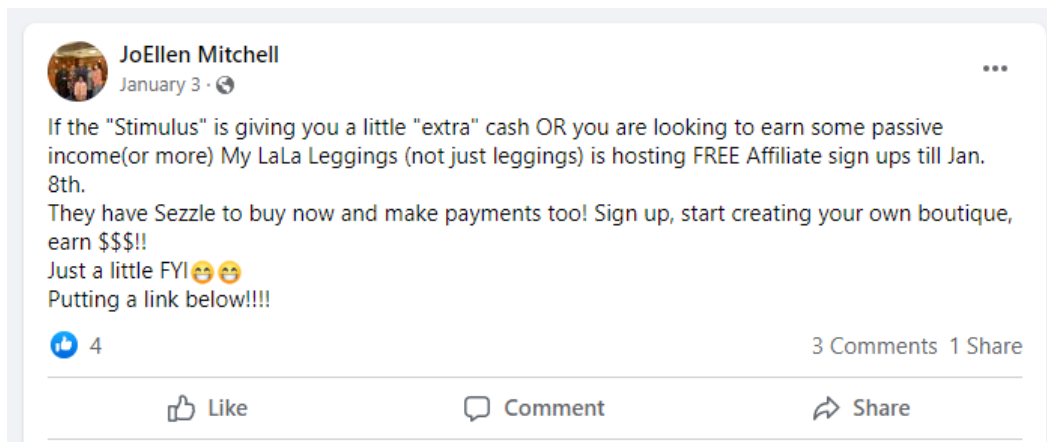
JoEllen Mitchell
January 3 ·

If the "Stimulus" is giving you a little "extra" cash OR you are looking to earn some passive income(or more) My LaLa Leggings (not just leggings) is hosting FREE Affiliate sign ups till Jan. 8th.
They have Sezzle to buy now and make payments too! Sign up, start creating your own boutique, earn $$$!!
Just a little FYI😁😁
Putting a link below!!!!

4

3 Comments 1 Share

Like Comment Share